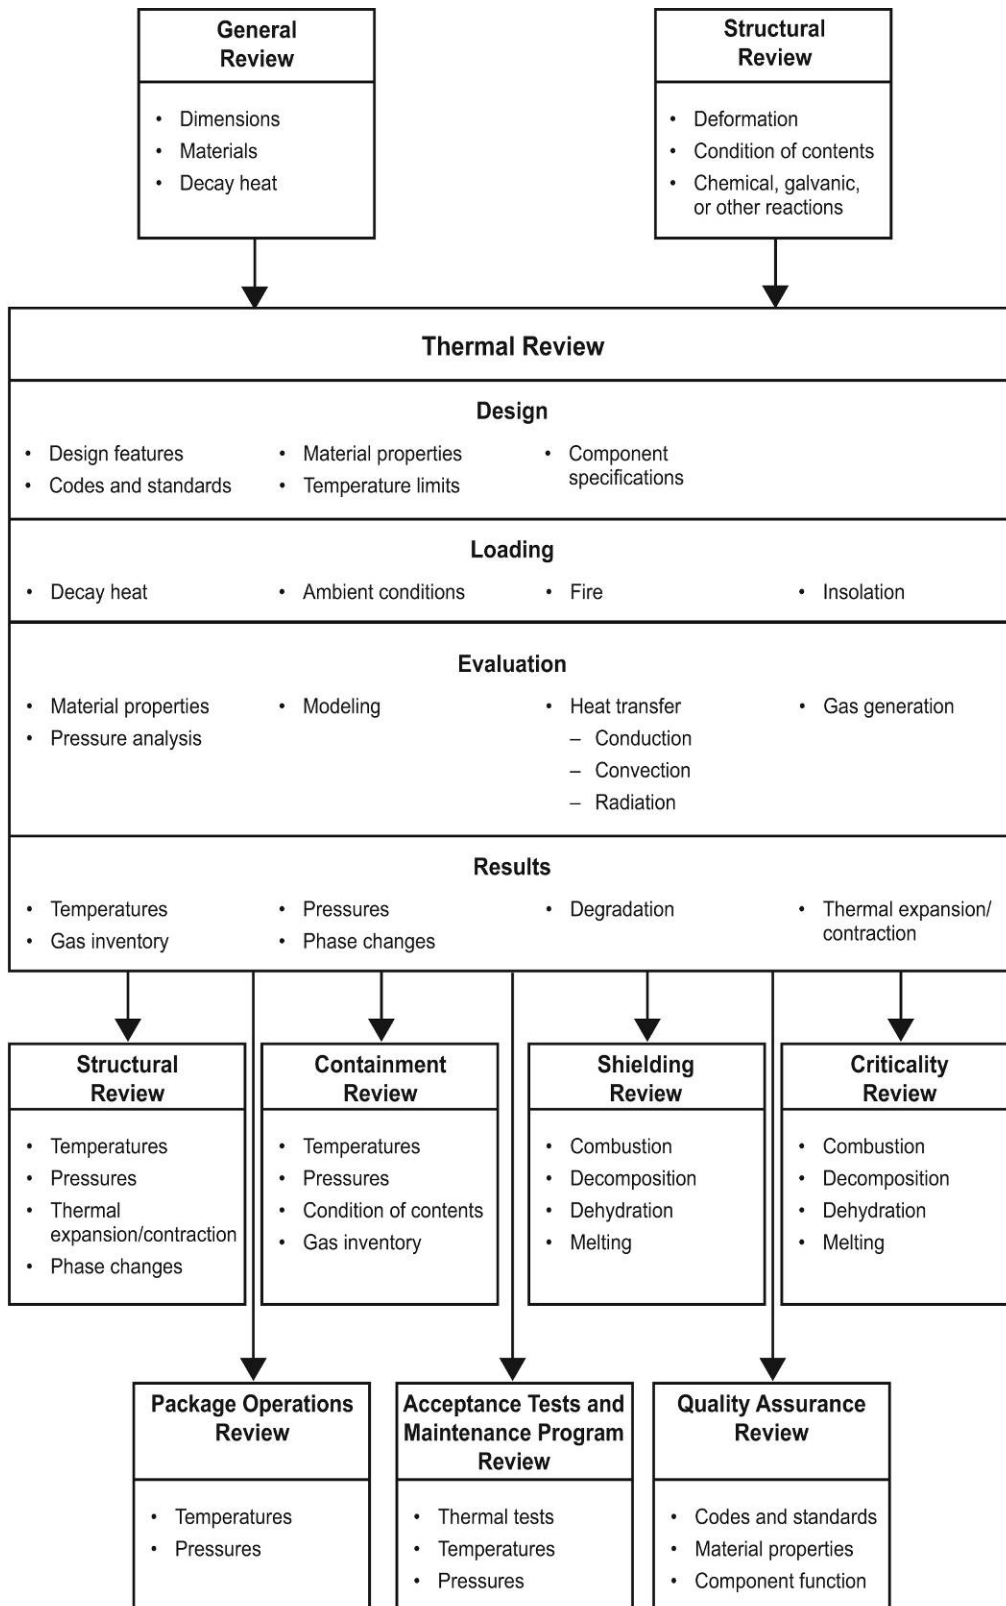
General Review

- Dimensions
- Materials
- Decay heat

Structural Review

- Deformation
- Condition of contents
- Chemical, galvanic, or other reactions

Thermal Review

Design

- Design features
- Codes and standards
- Material properties
- Temperature limits
- Component specifications

Loading

- Decay heat
- Ambient conditions
- Fire
- Insolation

Evaluation

- Material properties
- Pressure analysis
- Modeling
- Heat transfer
  – Conduction
  – Convection
  – Radiation
- Gas generation

Results

- Temperatures
- Gas inventory
- Pressures
- Phase changes
- Degradation
- Thermal expansion/contraction

Structural Review

- Temperatures
- Pressures
- Thermal expansion/contraction
- Phase changes

Containment Review

- Temperatures
- Pressures
- Condition of contents
- Gas inventory

Shielding Review

- Combustion
- Decomposition
- Dehydration
- Melting

Criticality Review

- Combustion
- Decomposition
- Dehydration
- Melting

Package Operations Review

- Temperatures
- Pressures

Acceptance Tests and Maintenance Program Review

- Thermal tests
- Temperatures
- Pressures

Quality Assurance Review

- Codes and standards
- Material properties
- Component function